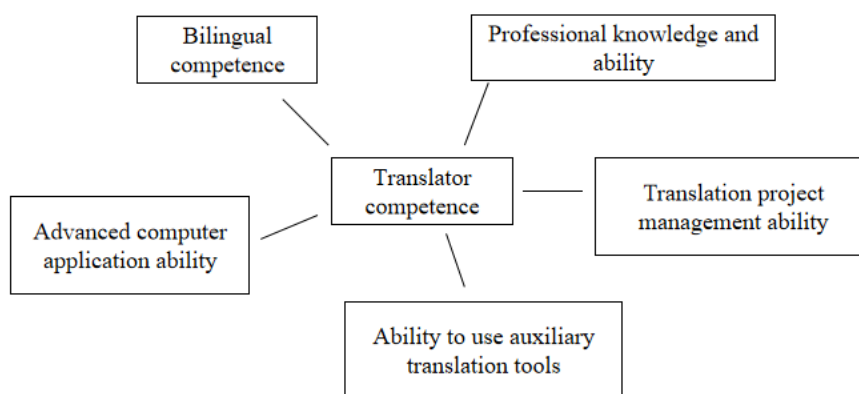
Bilingual competence

Professional knowledge and ability

Translator competence

Translation project management ability

Advanced computer application ability

Ability to use auxiliary translation tools